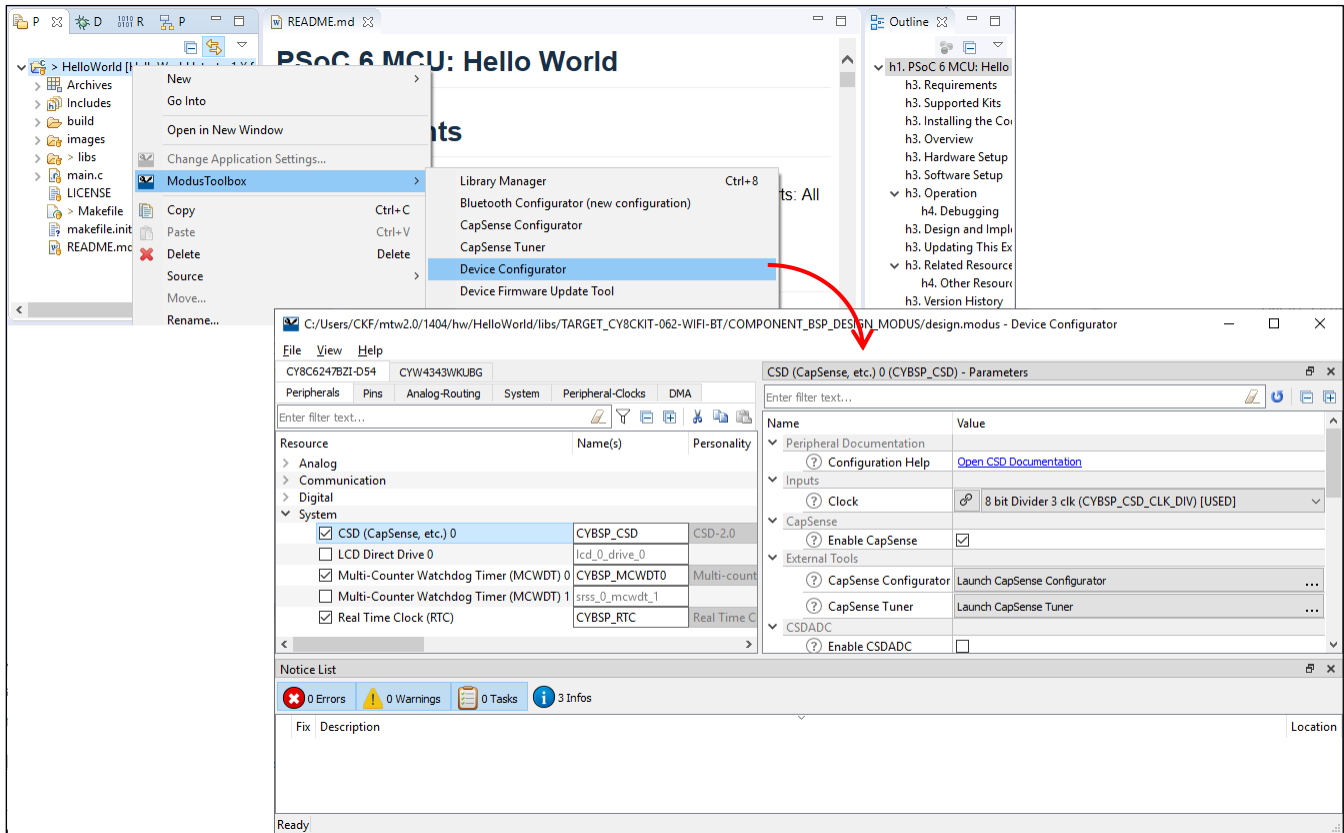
P D R P

> HelloWorld [HelloWorld...
Archives
Includes
build
images
> libs
main.c
LICENSE
> Makefile
makefile.init
README.md

New
Go Into
Open in New Window
Change Application Settings...
ModusToolbox
Copy Ctrl+C
Paste Ctrl+V
Delete Delete
Source
Move...
Rename...

Library Manager Ctrl+8
Bluetooth Configurator (new configuration)
CapSense Configurator
CapSense Tuner
Device Configurator
Device Firmware Update Tool

README.md

PSoC 6 MCU: Hello World

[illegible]nts

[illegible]ts: All

Outline
h1. PSoC 6 MCU: Hello
h3. Requirements
h3. Supported Kits
h3. Installing the Co
h3. Overview
h3. Hardware Setup
h3. Software Setup
h3. Operation
h4. Debugging
h3. Design and Impl
h3. Updating This Ex
h3. Related Resource
h4. Other Resour
h3. Version History

C:/Users/CKF/mtw2.0/1404/hw/HelloWorld/libs/TARGET_CY8CKIT-062-WIFI-BT/COMPONENT_BSP_DESIGN_MODUS/design.modus - Device Configurator

File View Help

CY8C6247BZI-D54 CYW4343WKUBG

Peripherals Pins Analog-Routing System Peripheral-Clocks DMA

Enter filter text...

| Resource | Name(s) | Personality |
|---|---|---|
| Analog | | |
| Communication | | |
| Digital | | |
| System | | |
| CSD (CapSense, etc.) 0 | CYBSP_CSD | CSD-2.0 |
| LCD Direct Drive 0 | lcd_0_drive_0 | |
| Multi-Counter Watchdog Timer (MCWDT) 0 | CYBSP_MCWDT0 | Multi-count |
| Multi-Counter Watchdog Timer (MCWDT) 1 | srss_0_mcwdt_1 | |
| Real Time Clock (RTC) | CYBSP_RTC | Real Time C |

CSD (CapSense, etc.) 0 (CYBSP_CSD) - Parameters

Enter filter text...

| Name | Value |
|---|---|
| Peripheral Documentation | |
| Configuration Help | Open CSD Documentation |
| Inputs | |
| Clock | 8 bit Divider 3 clk (CYBSP_CSD_CLK_DIV) [USED] |
| CapSense | |
| Enable CapSense | |
| External Tools | |
| CapSense Configurator | Launch CapSense Configurator ... |
| CapSense Tuner | Launch CapSense Tuner ... |
| CSDADC | |
| Enable CSDADC | |

Notice List

0 Errors 0 Warnings 0 Tasks 3 Infos

Fix Description Location

Ready